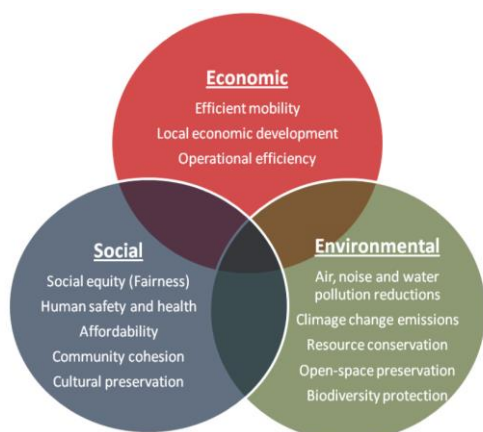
Economic
Efficient mobility
Local economic development
Operational efficiency

Social
Social equity (Fairness)
Human safety and health
Affordability
Community cohesion
Cultural preservation

Environmental
Air, noise and water pollution reductions
Climage change emissions
Resource conservation
Open-space preservation
Biodiversity protection